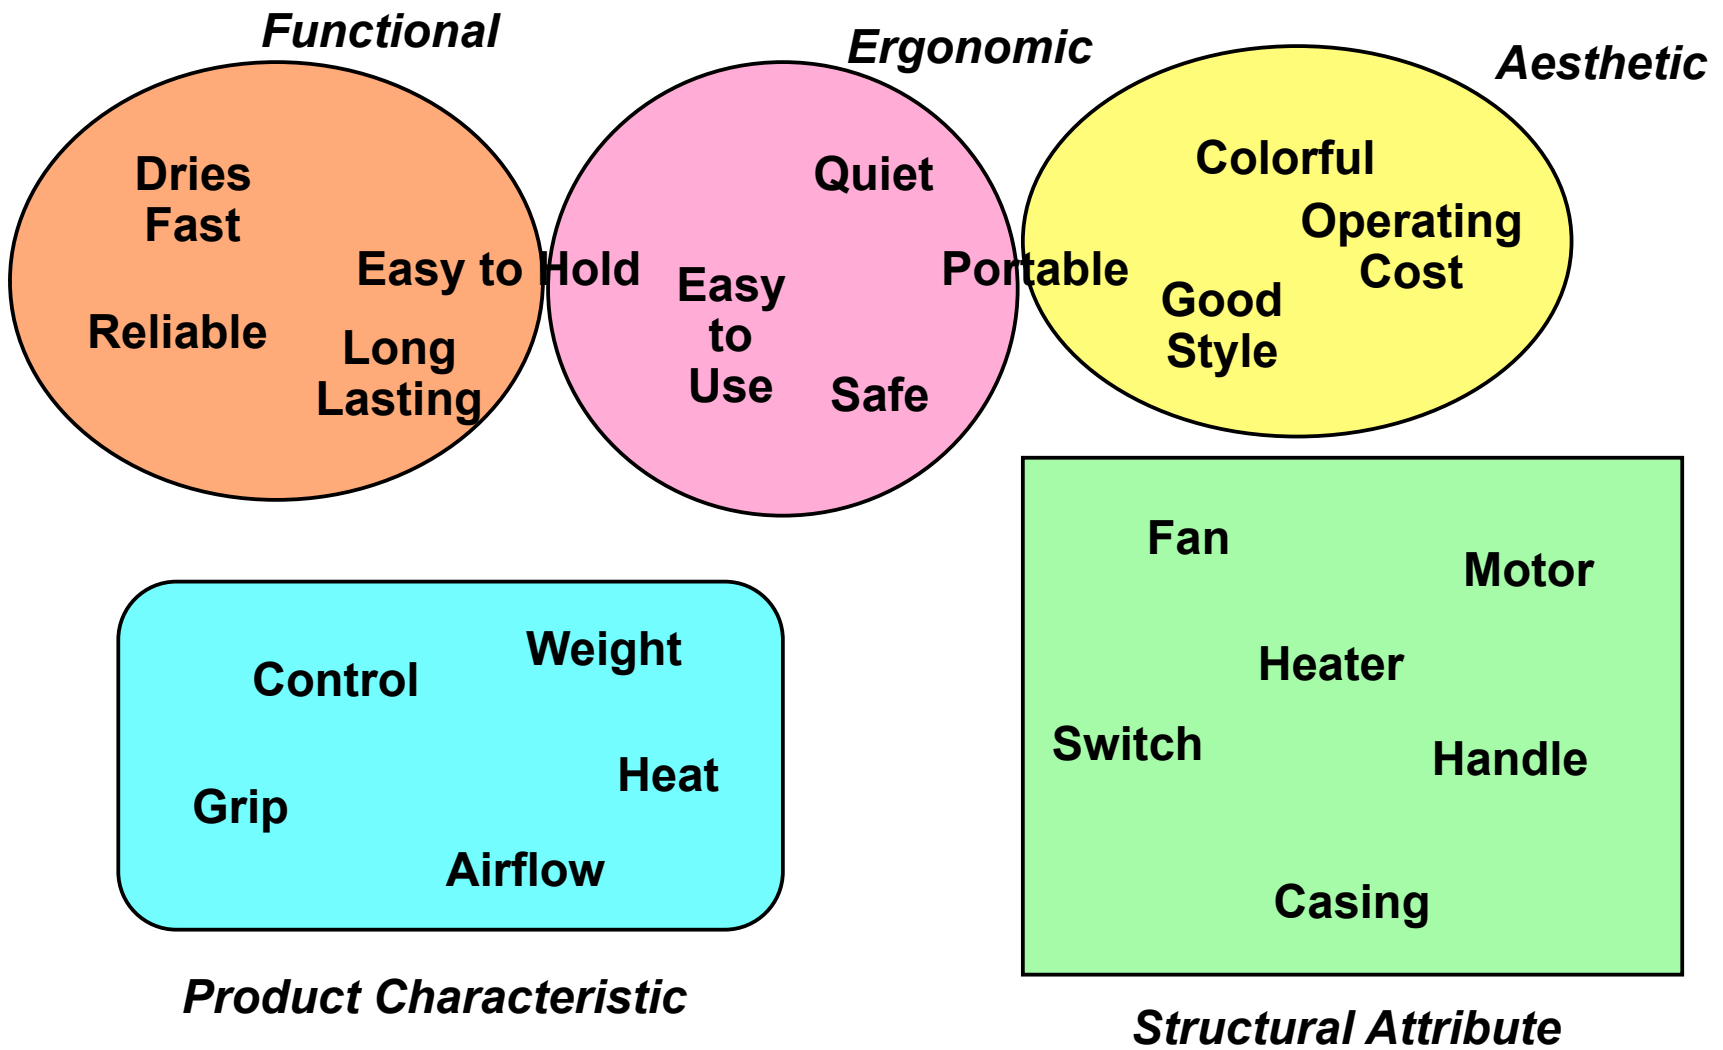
Functional

Dries Fast

Easy to Hold

Reliable

Long Lasting

Ergonomic

Quiet

Easy to Use

Portable

Safe

Aesthetic

Colorful

Operating Cost

Good Style

Control

Weight

Grip

Heat

Airflow

Product Characteristic

Fan

Motor

Heater

Switch

Handle

Casing

Structural Attribute